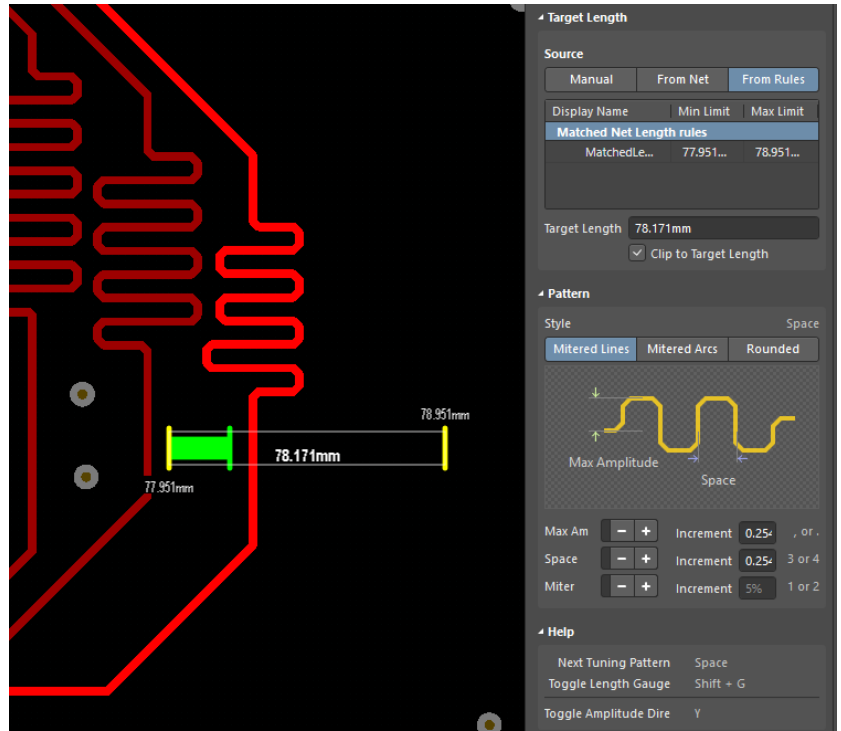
78.951mm

78.171mm

77.951mm

Target Length

Source

Manual | From Net | From Rules

| Display Name | Min Limit | Max Limit |
|---|---|---|
| Matched Net Length rules | | |
| MatchedLe... | 77.951... | 78.951... |

Target Length 78.171mm

Clip to Target Length

Pattern

Style Space

Mitered Lines | Mitered Arcs | Rounded

Max Amplitude

Space

Max Am − + Increment 0.254 , or .

Space − + Increment 0.254 3 or 4

Miter − + Increment 5% 1 or 2

Help

Next Tuning Pattern Space

Toggle Length Gauge Shift + G

Toggle Amplitude Dire Y